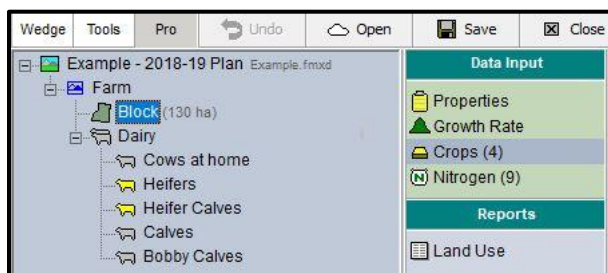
Wedge Tools Pro Undo Open Save Close

Example - 2018-19 Plan Example.fmxd
Farm
Block (130 ha)
Dairy
Cows at home
Heifers
Heifer Calves
Calves
Bobby Calves

Data Input
Properties
Growth Rate
Crops (4)
Nitrogen (9)
Reports
Land Use